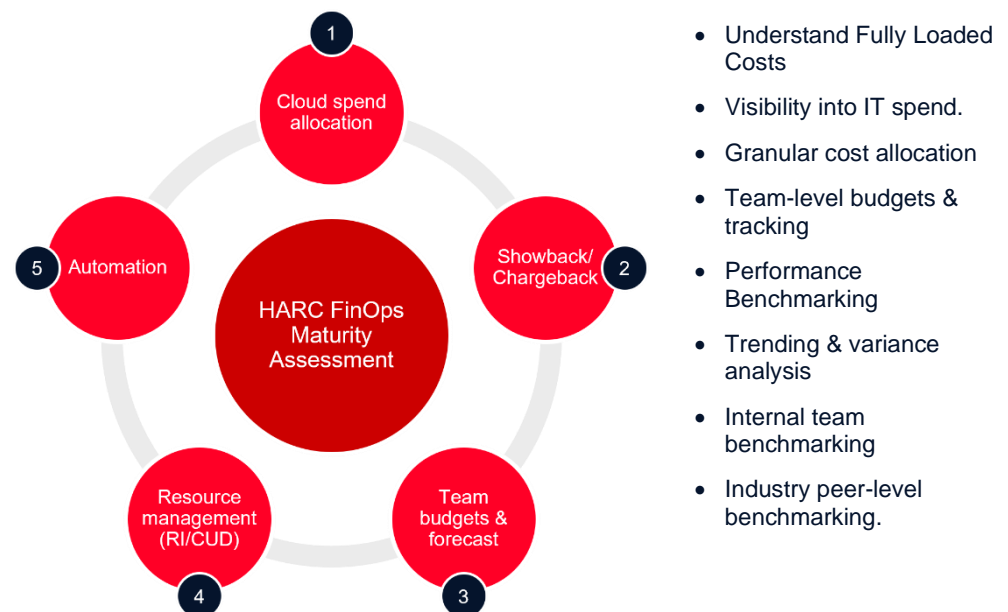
1
Cloud spend allocation

2
Showback/ Chargeback

3
Team budgets & forecast

4
Resource management (RI/CUD)

5
Automation

HARC FinOps Maturity Assessment

- Understand Fully Loaded Costs
- Visibility into IT spend.
- Granular cost allocation
- Team-level budgets & tracking
- Performance Benchmarking
- Trending & variance analysis
- Internal team benchmarking
- Industry peer-level benchmarking.